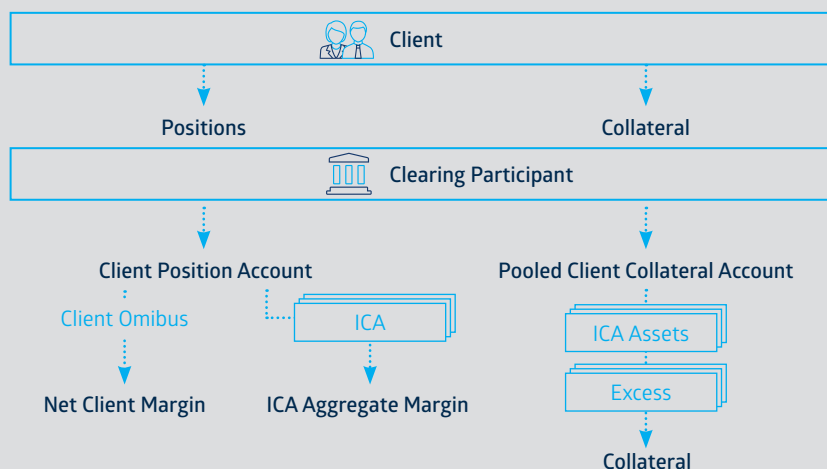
Client

Positions

Collateral

Clearing Participant

Client Position Account

Pooled Client Collateral Account

Client Omibus

ICA

ICA Assets

Excess

Net Client Margin

ICA Aggregate Margin

Collateral